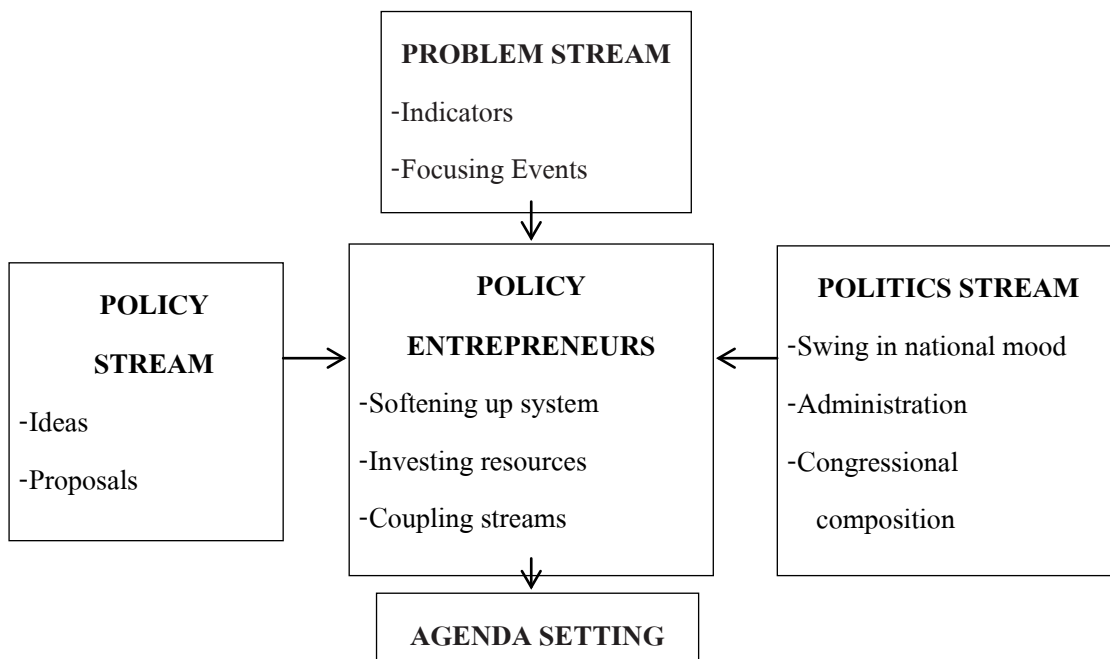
PROBLEM STREAM
-Indicators
-Focusing Events

POLICY STREAM
-Ideas
-Proposals

POLICY ENTREPRENEURS
-Softening up system
-Investing resources
-Coupling streams

POLITICS STREAM
-Swing in national mood
-Administration
-Congressional composition

AGENDA SETTING